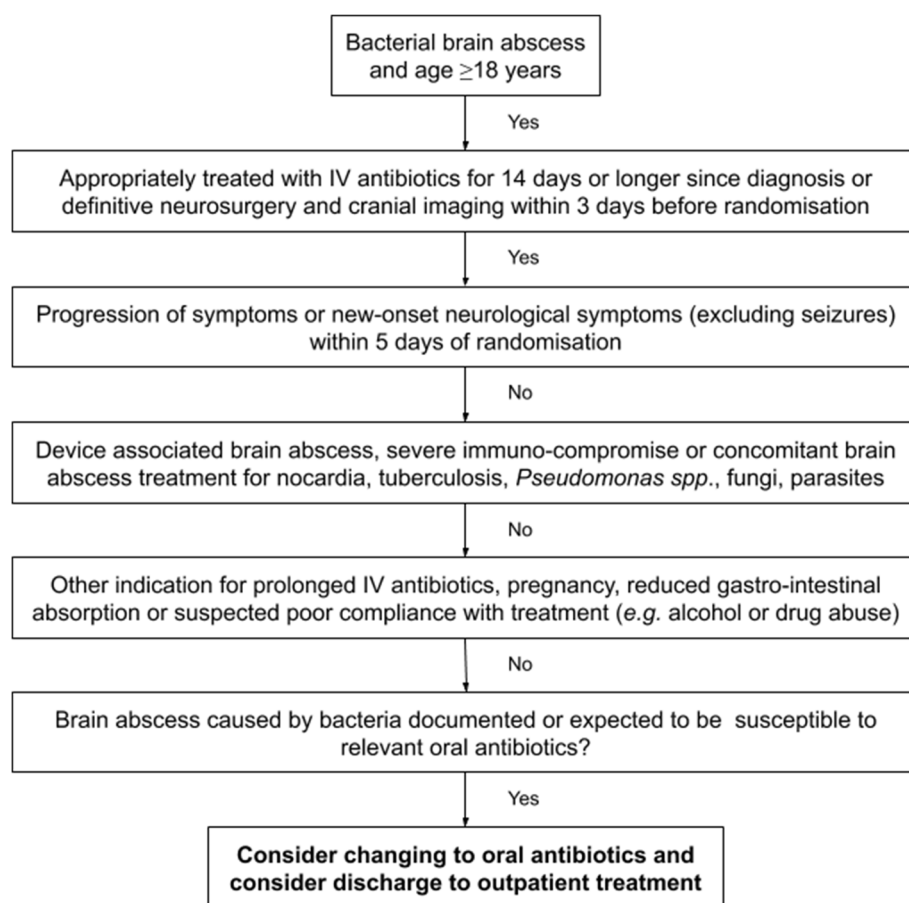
Bacterial brain abscess and age $\geq$18 years

Yes

Appropriately treated with IV antibiotics for 14 days or longer since diagnosis or definitive neurosurgery and cranial imaging within 3 days before randomisation

Yes

Progression of symptoms or new-onset neurological symptoms (excluding seizures) within 5 days of randomisation

No

Device associated brain abscess, severe immuno-compromise or concomitant brain abscess treatment for nocardia, tuberculosis, *Pseudomonas spp*., fungi, parasites

No

Other indication for prolonged IV antibiotics, pregnancy, reduced gastro-intestinal absorption or suspected poor compliance with treatment (*e.g.* alcohol or drug abuse)

No

Brain abscess caused by bacteria documented or expected to be susceptible to relevant oral antibiotics?

Yes

**Consider changing to oral antibiotics and consider discharge to outpatient treatment**